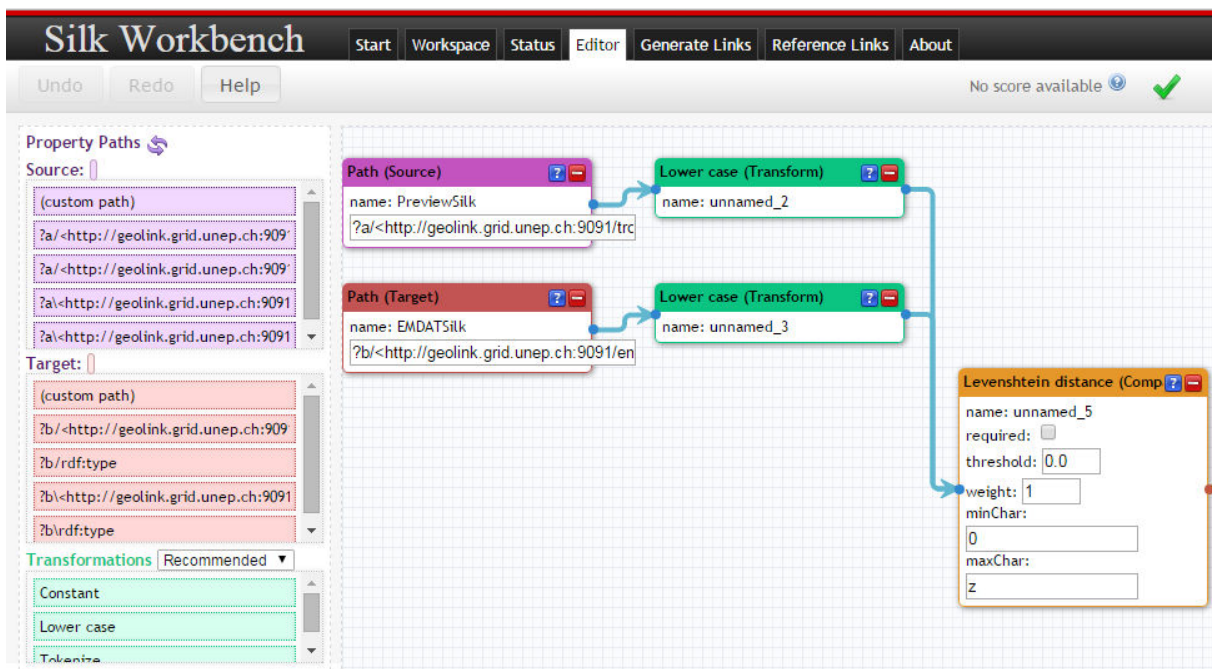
Silk Workbench

Start Workspace Status Editor Generate Links Reference Links About

Undo Redo Help

No score available

Property Paths

Source:

(custom path)

?a/<http://geolink.grid.unep.ch:909

?a/<http://geolink.grid.unep.ch:909

?a\<http://geolink.grid.unep.ch:9091

?a\<http://geolink.grid.unep.ch:9091

Target:

(custom path)

?b/<http://geolink.grid.unep.ch:909

?b/rdf:type

?b\<http://geolink.grid.unep.ch:9091

?b\rdf:type

Transformations Recommended

Constant

Lower case

Tokenize

Path (Source)

name: PreviewSilk

?a/<http://geolink.grid.unep.ch:9091/trc

Path (Target)

name: EMDATSilk

?b/<http://geolink.grid.unep.ch:9091/en

Lower case (Transform)

name: unnamed_2

Lower case (Transform)

name: unnamed_3

Levenshtein distance (Comp

name: unnamed_5

required:

threshold: 0.0

weight: 1

minChar:

0

maxChar:

z